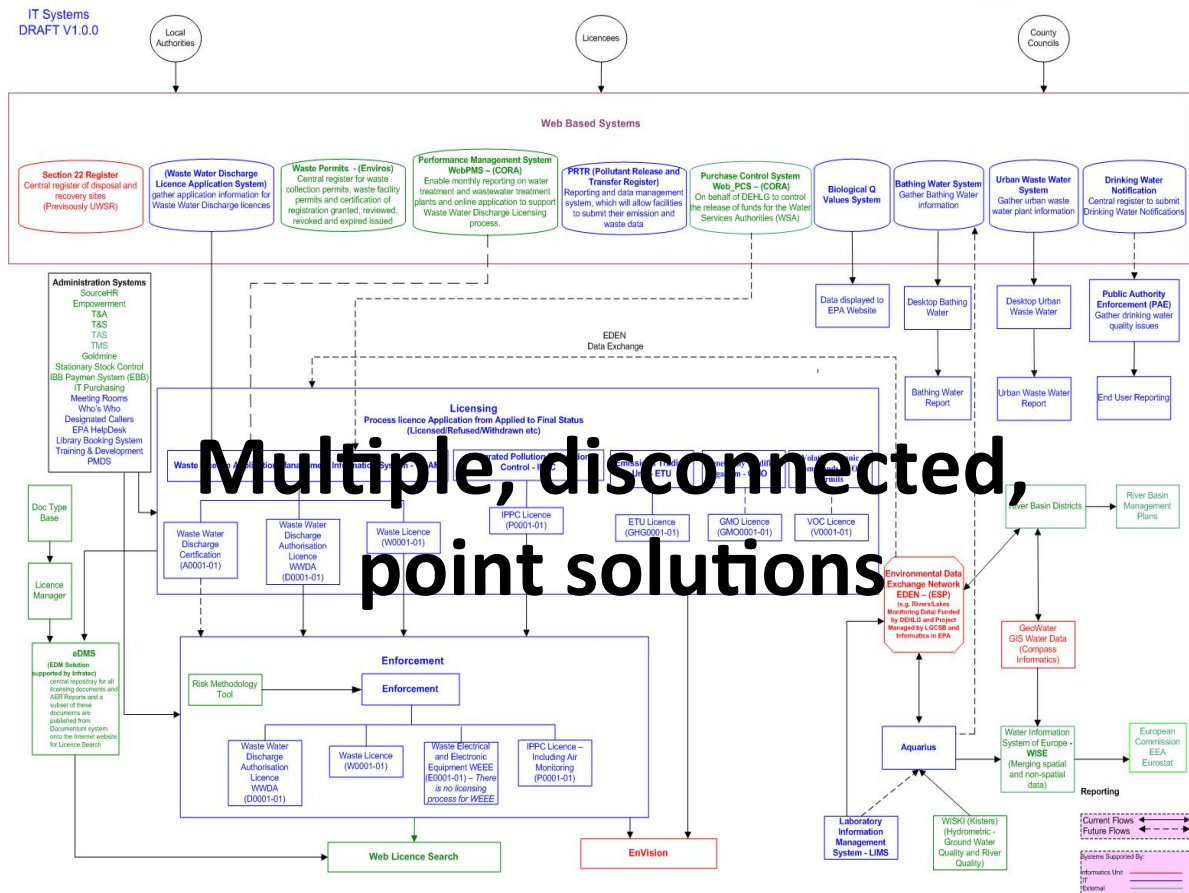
IT Systems
DRAFT V1.0.0

Local Authorities

Licencees

County Councils

Web Based Systems

Section 22 Register
Central register of disposal and recovery sites
(Previously UWSR)

(Waste Water Discharge Licence Application System)
gather application information for Waste Water Discharge licences

Waste Permits - (Enviros)
Central register for waste collection permits, waste facility permits and certification of registration granted, reviewed, revoked and expired issued

Performance Management System WebPMS – (CORA)
Enable monthly reporting on water treatment and wastewater treatment plants and online application to support Waste Water Discharge Licensing process.

PRTR (Pollutant Release and Transfer Register)
Reporting and data management system, which will allow facilities to submit their emission and waste data

Purchase Control System Web_PCS – (CORA)
On behalf of DEHLG to control the release of funds for the Water Services Authorities (WSA)

Biological Q Values System

Bathing Water System
Gather Bathing Water information

Urban Waste Water System
Gather urban waste water plant information

Drinking Water Notification
Central register to submit Drinking Water Notifications

Administration Systems
SourceHR
Empowerment
T&A
T&S
TAS
TMS
Goldmine
Stationary Stock Control
IBB Paymen System (EBB)
IT Purchasing
Meeting Rooms
Who's Who
Designated Callers
EPA HelpDesk
Library Booking System
Training & Development
PMDS

Data displayed to EPA Website

Desktop Bathing Water

Desktop Urban Waste Water

Public Authority Enforcement (PAE)
Gather drinking water quality issues

EDEN
Data Exchange

Bathing Water Report

Urban Waste Water Report

End User Reporting

Licensing
Process licence Application from Applied to Final Status
(Licensed/Refused/Withdrawn etc)

Waste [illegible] Management Information System - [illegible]

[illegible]grated Pollution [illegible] Control - I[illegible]

Emissions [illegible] Unit - ETU

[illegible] System - GMO

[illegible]

Multiple, disconnected, point solutions

Doc Type Base

Licence Manager

Waste Water Discharge Certfication
(A0001-01)

Waste Water Discharge Authorisation Licence WWDA
(D0001-01)

Waste Licence
(W0001-01)

IPPC Licence
(P0001-01)

ETU Licence
(GHG0001-01)

GMO Licence
(GMO0001-01)

VOC Licence
(V0001-01)

River Basin Districts

River Basin Management Plans

Environmental Data Exchange Network EDEN – (ESP)
(e.g. Rivers/Lakes Monitoring Data) Funded by DEHLG and Project Managed by LGCSB and Informatics in EPA

GeoWater
GIS Water Data
(Compass Informatics)

eDMS
(EDM Solution supported by Infratec)
central repository for all licensing documents and AER Reports and a subset of these documents are published from Documentum system onto the Internet website for Licence Search

Enforcement

Risk Methodology Tool

Enforcement

Waste Water Discharge Licence WWDA
(D0001-01)

Waste Licence
(W0001-01)

Waste Electrical and Electronic Equipment WEEE
(E0001-01) – There is no licensing process for WEEE

IPPC Licence – Including Air Monitoring
(P0001-01)

Aquarius

Water Information System of Europe - WISE
(Merging spatial and non-spatial data)

European Commission
EEA
Eurostat

Reporting

Current Flows
Future Flows

Laboratory Information Management System - LIMS

WISKI (Kisters)
(Hydrometic - Ground Water Quality and River Quality)

Web Licence Search

EnVision

Systems Supported By:
Informatics Unit
IT
External